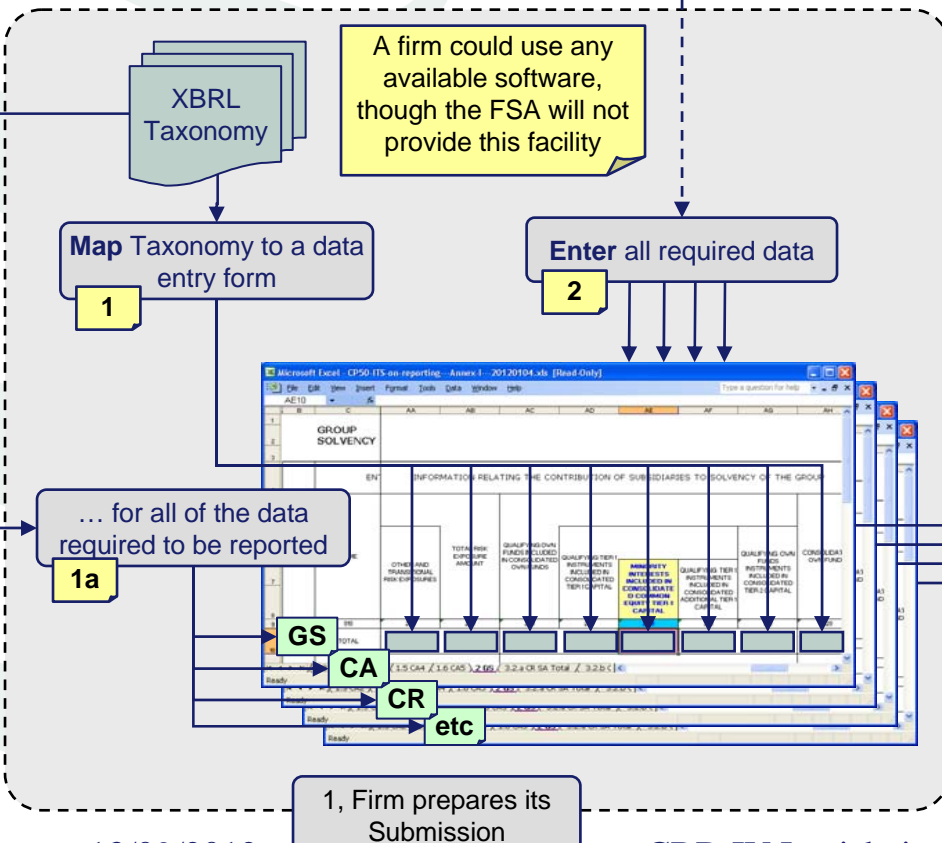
XBRL Taxonomy

A firm could use any available software, though the FSA will not provide this facility

Map Taxonomy to a data entry form

1

Enter all required data

2

Microsoft Excel - CP50-ITS-on-reporting---Annex-I---20120104.xls [Read-Only]

File Edit View Insert Format Tools Data Window Help

Type a question for help

AE10

| B | C | AA | AB | AC | AD | AE | AF | AG | AH |
|---|---|---|---|---|---|---|---|---|---|

GROUP SOLVENCY

ENT INFORMATION RELATING THE CONTRIBUTION OF SUBSIDIARIES TO SOLVENCY OF THE GROUP

… for all of the data required to be reported

1a

OTHER AND TRANSITIONAL RISK EXPOSURES

TOTAL RISK EXPOSURE AMOUNT

QUALIFYING OWN FUNDS INCLUDED IN CONSOLIDATED OWN FUNDS

QUALIFYING TIER I INSTRUMENTS INCLUDED IN CONSOLIDATED TIER I CAPITAL

MINORITY INTERESTS INCLUDED IN CONSOLIDATED COMMON EQUITY TIER 1 CAPITAL

QUALIFYING TIER I INSTRUMENTS INCLUDED IN CONSOLIDATED ADDITIONAL TIER I CAPITAL

QUALIFYING OWN FUNDS INSTRUMENTS INCLUDED IN CONSOLIDATED TIER 2 CAPITAL

CONSOLIDATED OWN FUND

TOTAL

GS

CA

CR

etc

1.5 CA4 / 1.6 CA5 / 2 GS / 3.2.a CR SA Total / 3.2.b

Ready

1, Firm prepares its Submission